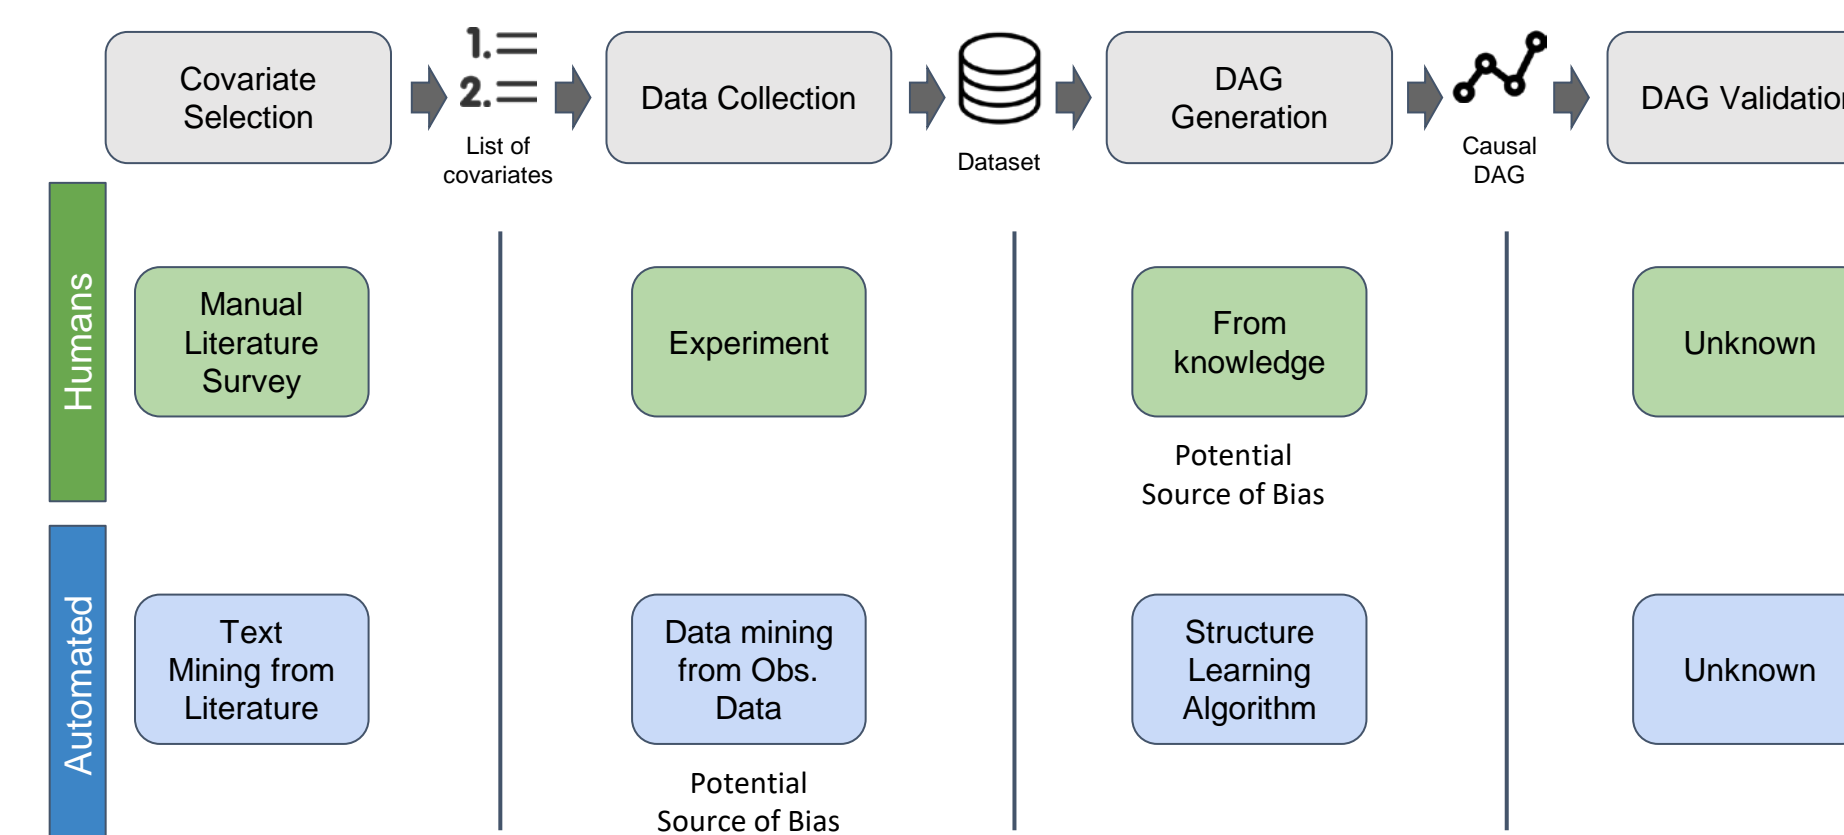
Covariate Selection

1.
2.

List of covariates

Data Collection

Dataset

DAG Generation

Causal DAG

DAG Validatio

Humans

Manual Literature Survey

Experiment

From knowledge

Potential Source of Bias

Unknown

Automated

Text Mining from Literature

Data mining from Obs. Data

Potential Source of Bias

Structure Learning Algorithm

Unknown